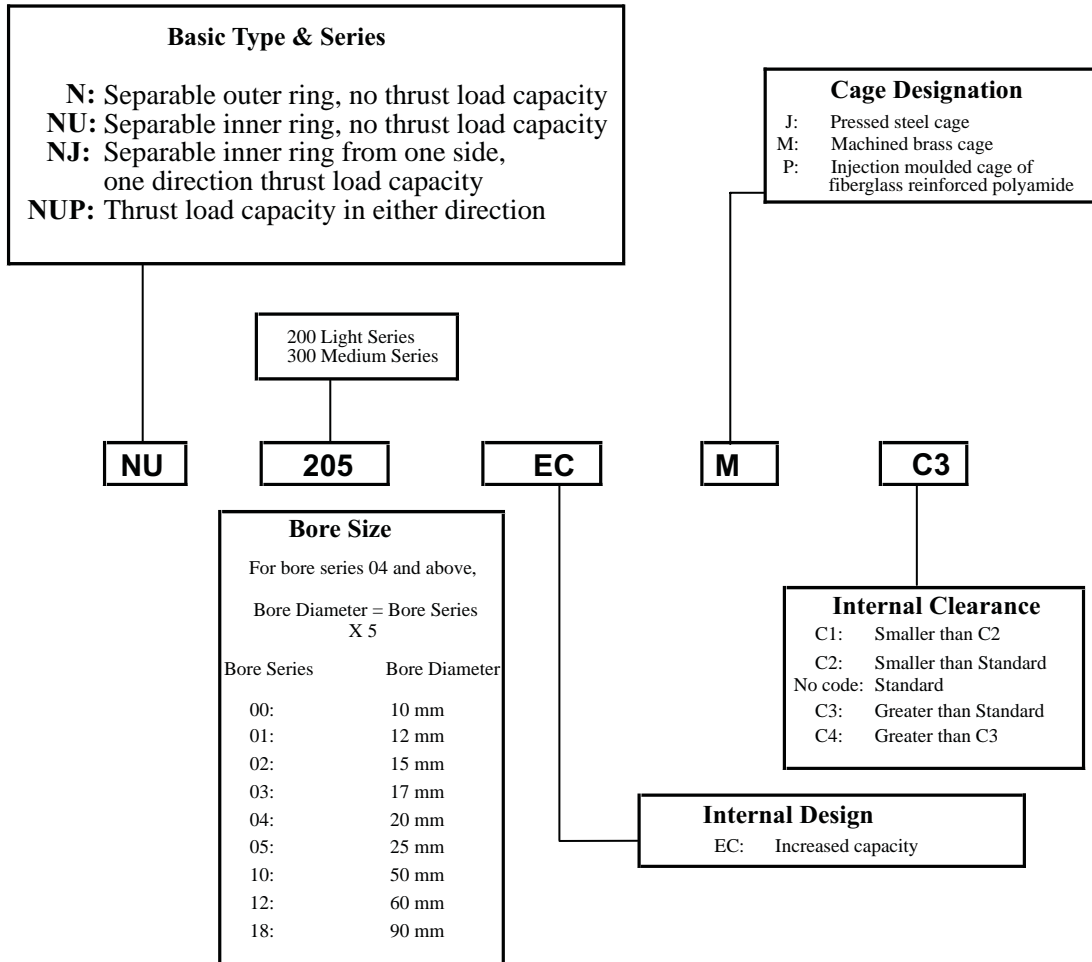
**Basic Type & Series**

**N:** Separable outer ring, no thrust load capacity
**NU:** Separable inner ring, no thrust load capacity
**NJ:** Separable inner ring from one side, one direction thrust load capacity
**NUP:** Thrust load capacity in either direction

**Cage Designation**
J: Pressed steel cage
M: Machined brass cage
P: Injection moulded cage of fiberglass reinforced polyamide

200 Light Series
300 Medium Series

NU 205 EC M C3

**Bore Size**
For bore series 04 and above,

Bore Diameter = Bore Series X 5

| Bore Series | Bore Diameter |
|---|---|
| 00: | 10 mm |
| 01: | 12 mm |
| 02: | 15 mm |
| 03: | 17 mm |
| 04: | 20 mm |
| 05: | 25 mm |
| 10: | 50 mm |
| 12: | 60 mm |
| 18: | 90 mm |

**Internal Clearance**
C1: Smaller than C2
C2: Smaller than Standard
No code: Standard
C3: Greater than Standard
C4: Greater than C3

**Internal Design**
EC: Increased capacity